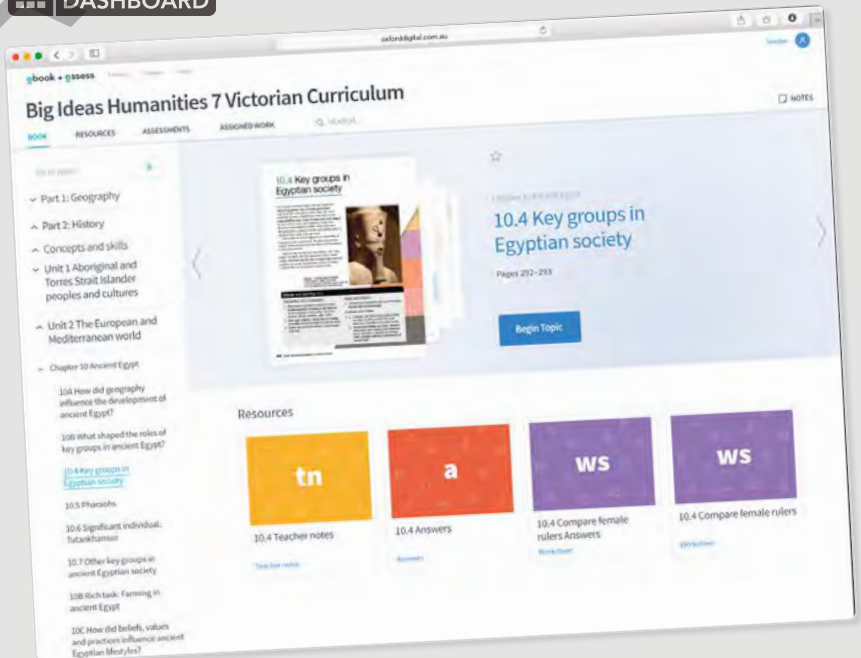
DASHBOARD

oxforddigital.com.au

obook + assess

Big Ideas Humanities 7 Victorian Curriculum

NOTES

BOOK RESOURCES ASSESSMENTS ASSIGNED WORK

Part 1: Geography

Part 2: History

Concepts and skills

Unit 1 Aboriginal and Torres Strait Islander peoples and cultures

Unit 2 The European and Mediterranean world

Chapter 10 Ancient Egypt

10A How did geography influence the development of ancient Egypt?

10B What shaped the roles of key groups in ancient Egypt?

10.4 Key groups in Egyptian society

10.5 Pharaohs

10.6 Significant individual: Tutankhamun

10.7 Other key groups in ancient Egyptian society

10B Rich task: Farming in ancient Egypt

10C How did beliefs, values and practices influence ancient Egyptian lifestyles?

10.4 Key groups in Egyptian society

10.4 Key groups in Egyptian society

Pages 292–293

Begin Topic

Resources

tn

10.4 Teacher notes

a

10.4 Answers

ws

10.4 Compare female rulers Answers

ws

10.4 Compare female rulers